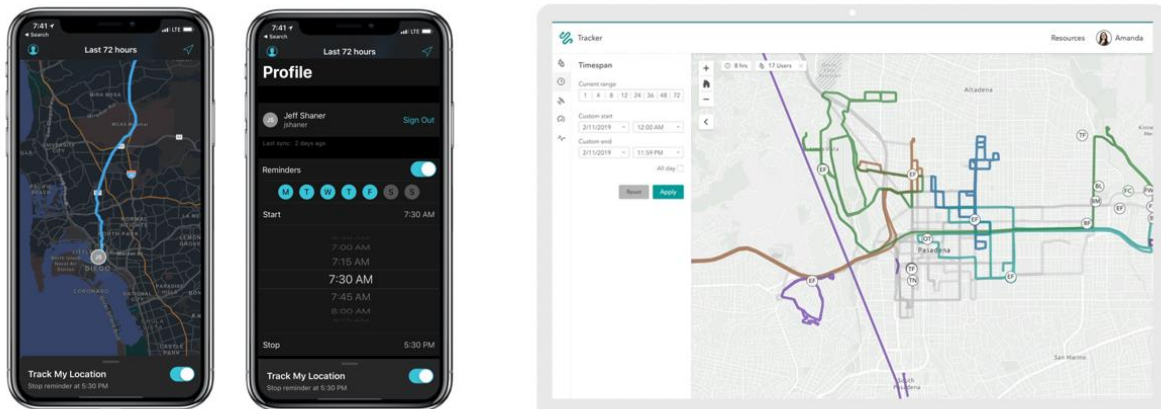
7:41
◂ Search
LTE
Last 72 hours
SAN DIEGO
CORONADO
JS
Track My Location
Stop reminder at 5:30 PM

7:41
◂ Search
LTE
Last 72 hours
Profile
JS
Jeff Shaner
jshaner
Sign Out
Last sync: 2 days ago
Reminders
M T W T F S S
Start
7:30 AM
7:00 AM
7:15 AM
7:30 AM
7:45 AM
8:00 AM
Stop
5:30 PM
Track My Location
Stop reminder at 5:30 PM

Tracker
Resources
Amanda
Timespan
Current range
1 4 8 12 24 36 48 72
Custom start
2/11/2019
12:00 AM
Custom end
2/11/2019
11:59 PM
All day
Reset
Apply
8 hrs
17 Users
Altadena
Pasadena
South Pasadena
San Marino
EF
TF
BL
BM
FC
EF
RF
DT
TF
TN
EF
EF
EF